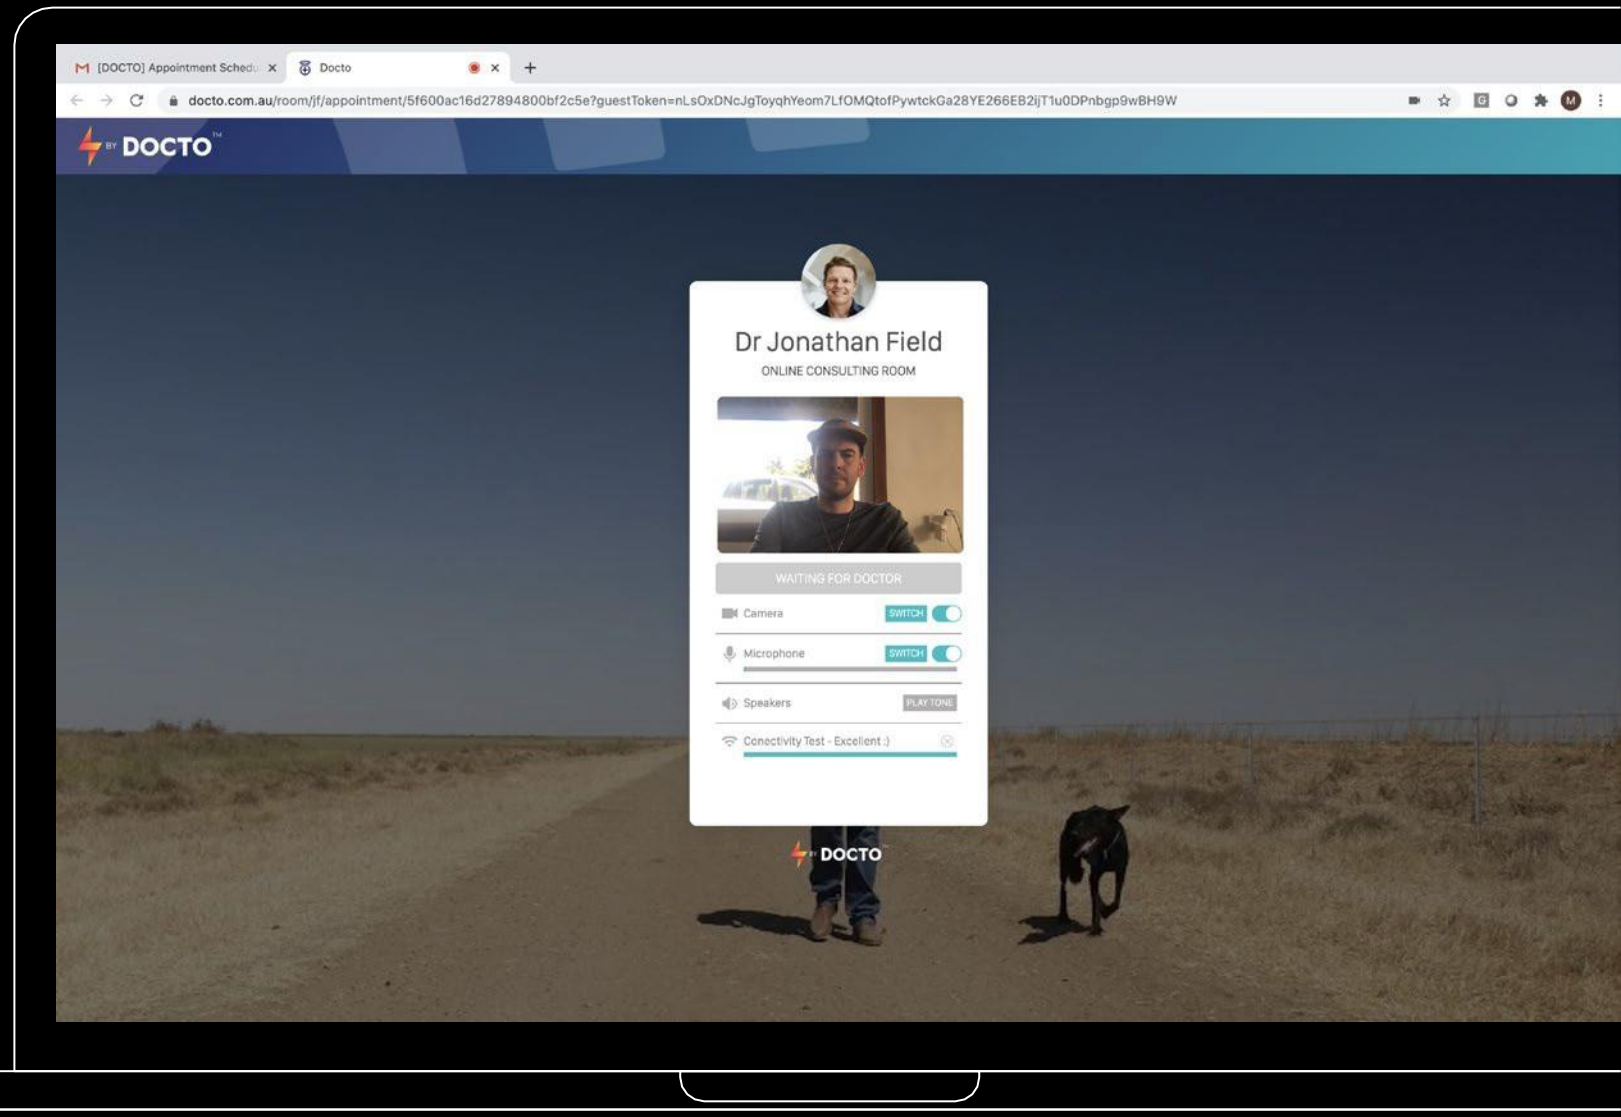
[DOCTO] Appointment Schedu ×
Docto ×
+

docto.com.au/room/jf/appointment/5f600ac16d27894800bf2c5e?guestToken=nLsOxDNcJgToyqhYeom7LfOMQtofPywtckGa28YE266EB2ijT1u0DPnbgp9wBH9W

BY DOCTO™

Dr Jonathan Field
ONLINE CONSULTING ROOM

WAITING FOR DOCTOR

Camera SWITCH

Microphone SWITCH

Speakers PLAY TONE

Conectivity Test - Excellent :)

BY DOCTO™